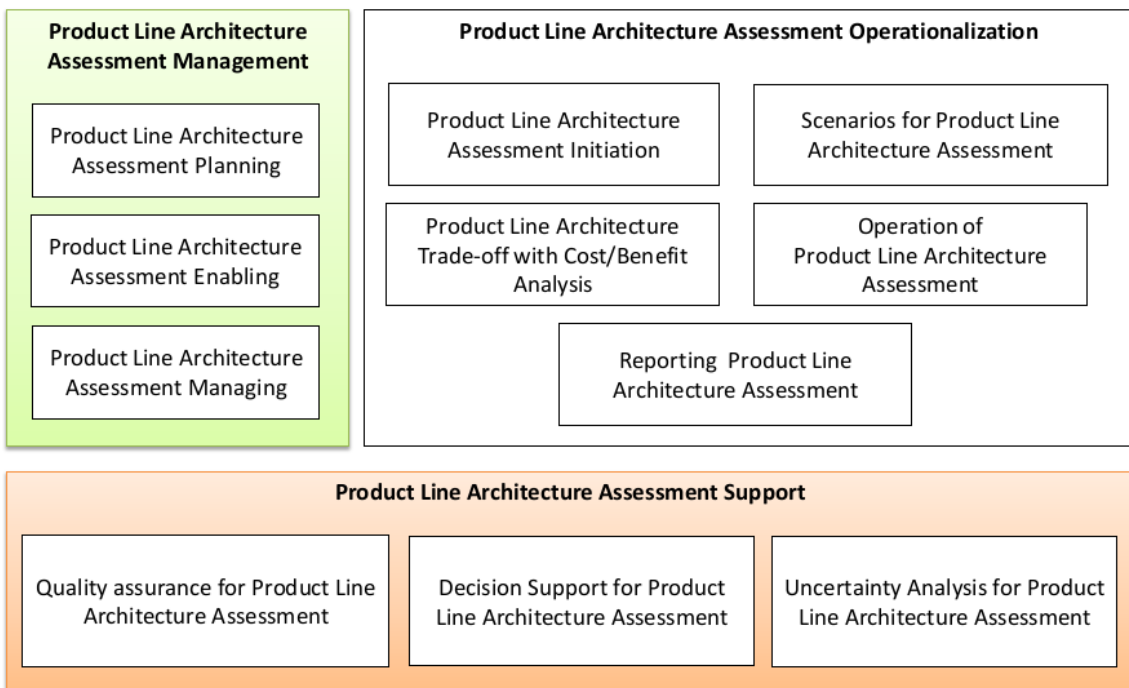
Product Line Architecture Assessment Management

Product Line Architecture Assessment Planning

Product Line Architecture Assessment Enabling

Product Line Architecture Assessment Managing

Product Line Architecture Assessment Operationalization

Product Line Architecture Assessment Initiation

Scenarios for Product Line Architecture Assessment

Product Line Architecture Trade-off with Cost/Benefit Analysis

Operation of Product Line Architecture Assessment

Reporting Product Line Architecture Assessment

Product Line Architecture Assessment Support

Quality assurance for Product Line Architecture Assessment

Decision Support for Product Line Architecture Assessment

Uncertainty Analysis for Product Line Architecture Assessment